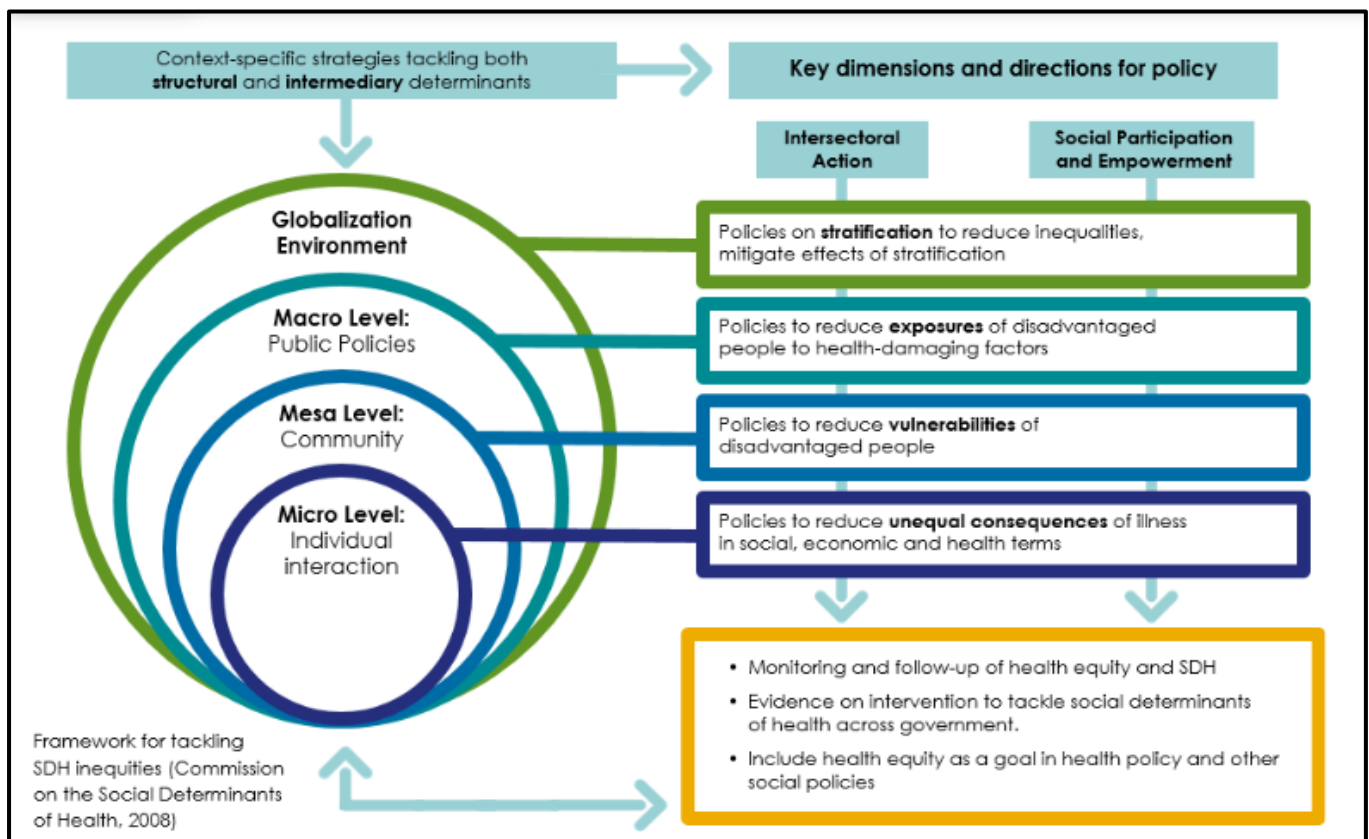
Context-specific strategies tackling both **structural** and **intermediary** determinants

Key dimensions and directions for policy

Intersectoral Action

Social Participation and Empowerment

Globalization Environment

Macro Level: Public Policies

Mesa Level: Community

Micro Level: Individual interaction

Policies on **stratification** to reduce inequalities, mitigate effects of stratification

Policies to reduce **exposures** of disadvantaged people to health-damaging factors

Policies to reduce **vulnerabilities** of disadvantaged people

Policies to reduce **unequal consequences** of illness in social, economic and health terms

• Monitoring and follow-up of health equity and SDH
• Evidence on intervention to tackle social determinants of health across government.
• Include health equity as a goal in health policy and other social policies

Framework for tackling SDH inequities (Commission on the Social Determinants of Health, 2008)